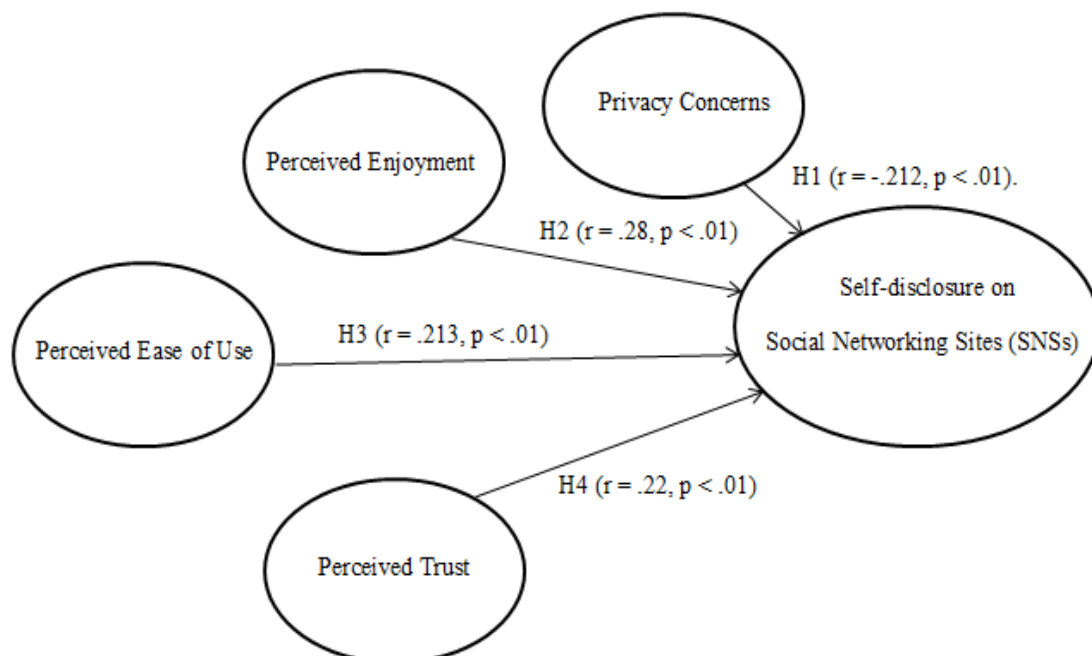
Privacy Concerns

Perceived Enjoyment

H1 (r = -.212, p < .01).

H2 (r = .28, p < .01)

Self-disclosure on Social Networking Sites (SNSs)

Perceived Ease of Use

H3 (r = .213, p < .01)

H4 (r = .22, p < .01)

Perceived Trust